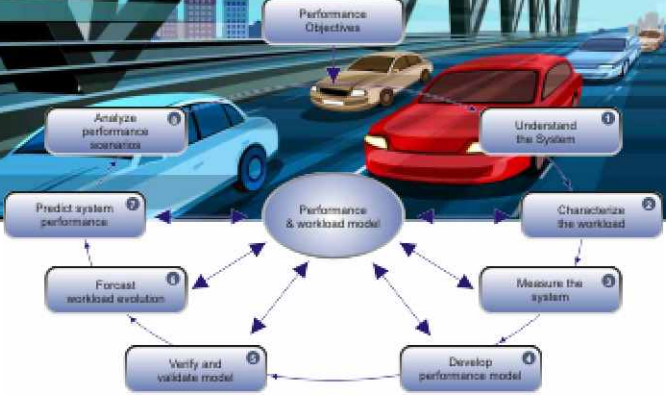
Performance Objectives

Understand the System 1

Characterize the workload 2

Measure the system 3

Develop performance model 4

Verify and validate model 5

Forcast workload evolution 6

Predict system performance 7

Analyze performance scenarios 8

Performance & workload model